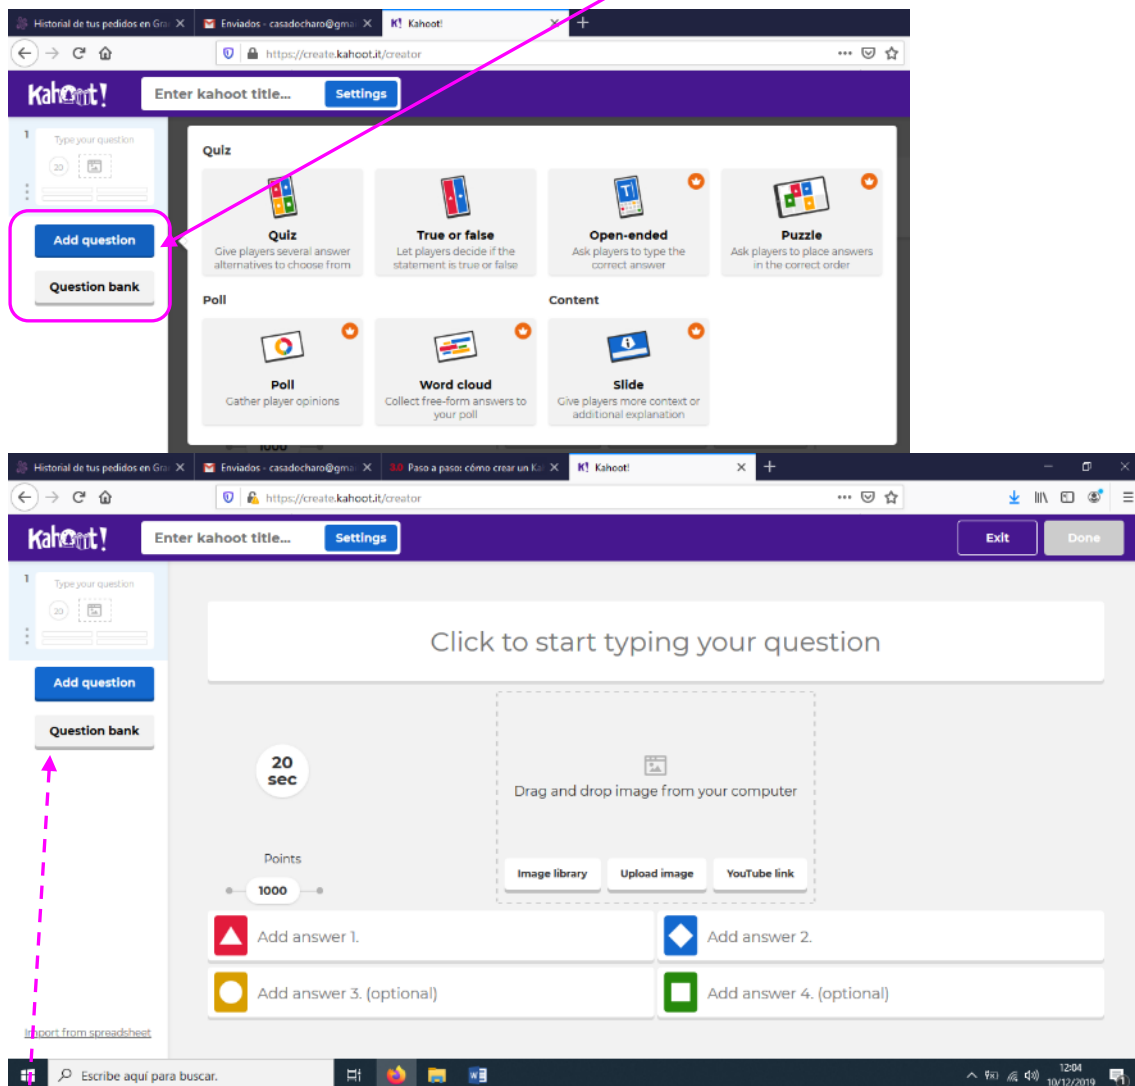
Historial de tus pedidos en Gra ×
Enviados - casadocharo@gma ×
K! Kahoot! ×
+

https://create.kahoot.it/creator

Kahoot!
Enter kahoot title...
Settings

1
Type your question
20

Add question
Question bank

Quiz

Quiz
Give players several answer alternatives to choose from

True or false
Let players decide if the statement is true or false

Open-ended
Ask players to type the correct answer

Puzzle
Ask players to place answers in the correct order

Poll

Poll
Gather player opinions

Word cloud
Collect free-form answers to your poll

Content

Slide
Give players more context or additional explanation

1000

Historial de tus pedidos en Gra ×
Enviados - casadocharo@gma ×
Paso a paso: cómo crear un Ka ×
K! Kahoot! ×
+

https://create.kahoot.it/creator

Kahoot!
Enter kahoot title...
Settings
Exit
Done

1
Type your question
20

Add question
Question bank

Click to start typing your question

20 sec

Drag and drop image from your computer

Points
1000

Image library
Upload image
YouTube link

Add answer 1.
Add answer 2.
Add answer 3. (optional)
Add answer 4. (optional)

Import from spreadsheet

Escribe aquí para buscar.
12:04
10/12/2019